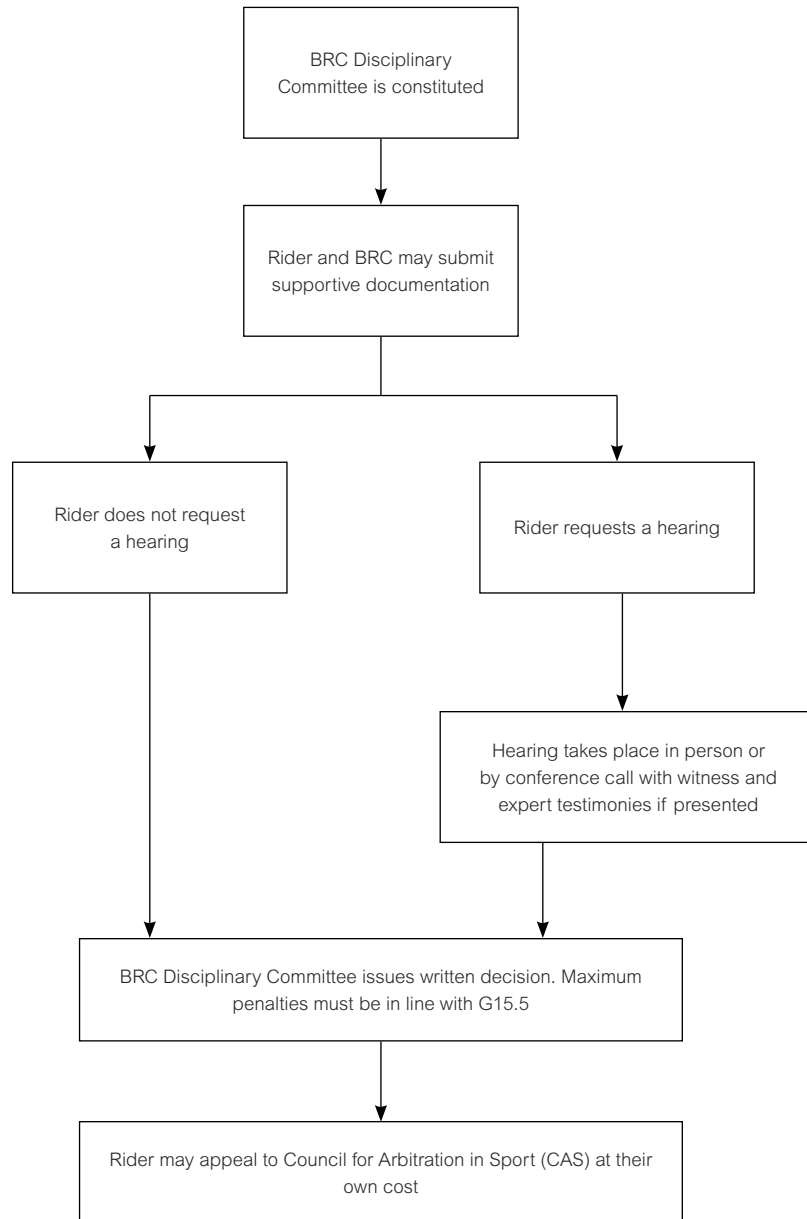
BRC Disciplinary Committee is constituted

Rider and BRC may submit supportive documentation

Rider does not request a hearing

Rider requests a hearing

Hearing takes place in person or by conference call with witness and expert testimonies if presented

BRC Disciplinary Committee issues written decision. Maximum penalties must be in line with G15.5

Rider may appeal to Council for Arbitration in Sport (CAS) at their own cost